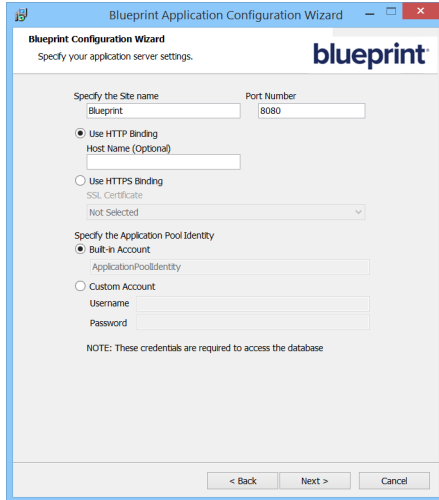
Blueprint Application Configuration Wizard

Blueprint Configuration Wizard
Specify your application server settings.

blueprint

Specify the Site name
Blueprint

Port Number
8080

Use HTTP Binding
Host Name (Optional)

Use HTTPS Binding
SSL Certificate
Not Selected

Specify the Application Pool Identity
Built-in Account
ApplicationPoolIdentity

Custom Account
Username
Password

NOTE: These credentials are required to access the database

< Back
Next >
Cancel